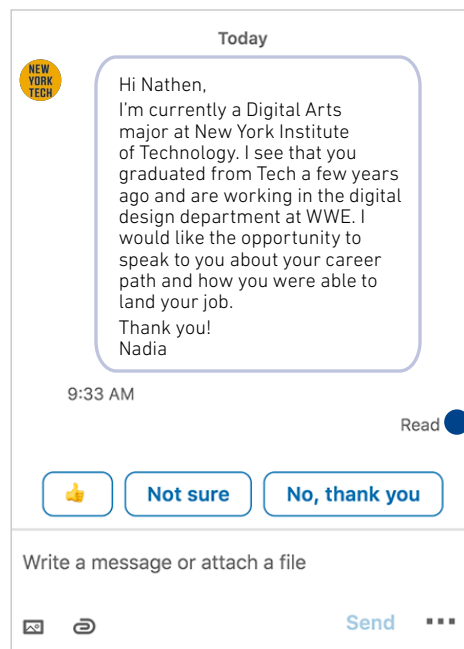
Today

NEW YORK TECH

Hi Nathen,
I'm currently a Digital Arts major at New York Institute of Technology. I see that you graduated from Tech a few years ago and are working in the digital design department at WWE. I would like the opportunity to speak to you about your career path and how you were able to land your job.

Thank you!
Nadia

9:33 AM

Read

👍

Not sure

No, thank you

Write a message or attach a file

Send